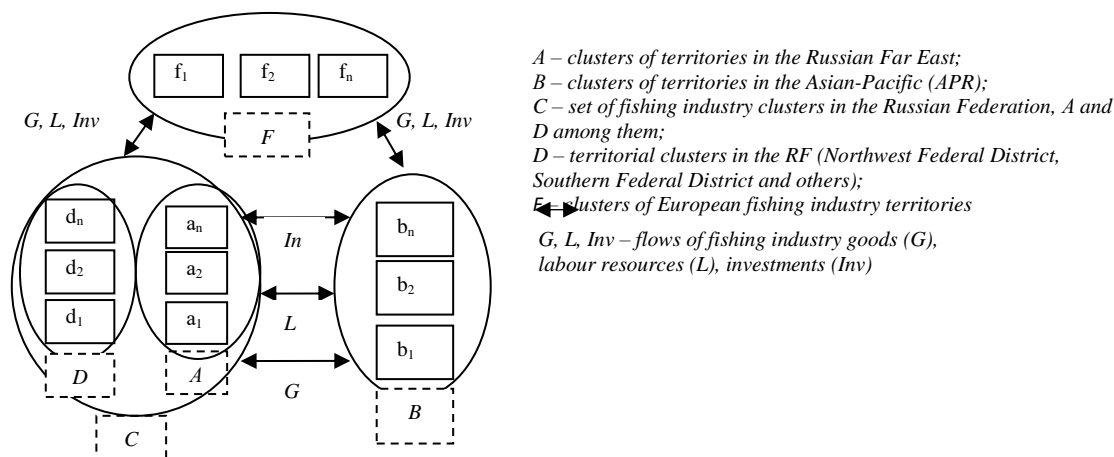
$f_1$ $f_2$ $f_n$

F

G, L, Inv

G, L, Inv

$d_n$

$d_2$

$d_1$

$a_n$

$a_2$

$a_1$

D

A

C

In

L

G

$b_n$

$b_2$

$b_1$

B

A – clusters of territories in the Russian Far East;
B – clusters of territories in the Asian-Pacific (APR);
C – set of fishing industry clusters in the Russian Federation, A and D among them;
D – territorial clusters in the RF (Northwest Federal District, Southern Federal District and others);
F – clusters of European fishing industry territories

G, L, Inv – flows of fishing industry goods (G), labour resources (L), investments (Inv)